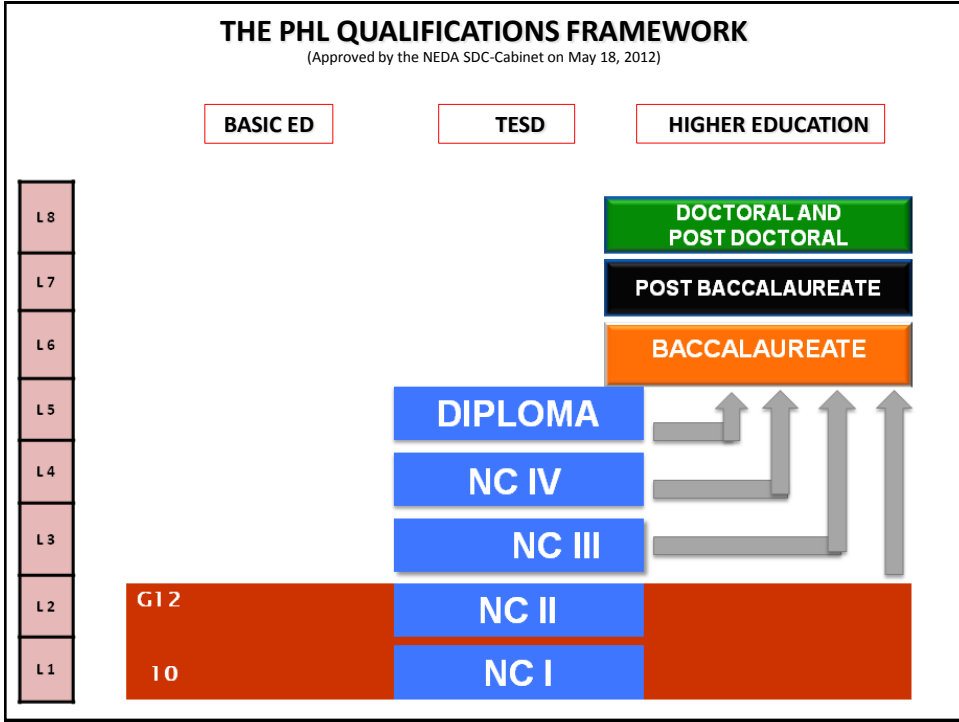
THE PHL QUALIFICATIONS FRAMEWORK
(Approved by the NEDA SDC-Cabinet on May 18, 2012)

BASIC ED

TESD

HIGHER EDUCATION

L 8

L 7

L 6

L 5

L 4

L 3

L 2

L 1

DOCTORAL AND POST DOCTORAL

POST BACCALAUREATE

BACCALAUREATE

DIPLOMA

NC IV

NC III

G12

NC II

10

NC I